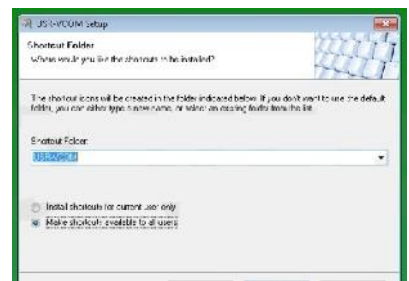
USB-VCOM Setup

Shortcut Folder
Where would you like the shortcuts to be installed?

The shortcut icons will be created in the folder indicated below. If you don't want to use the default folder, you can either type a new name, or select an existing folder from the list.

Shortcut Folder:
USB-VCOM

Install shortcuts for current user only
Make shortcuts available to all users